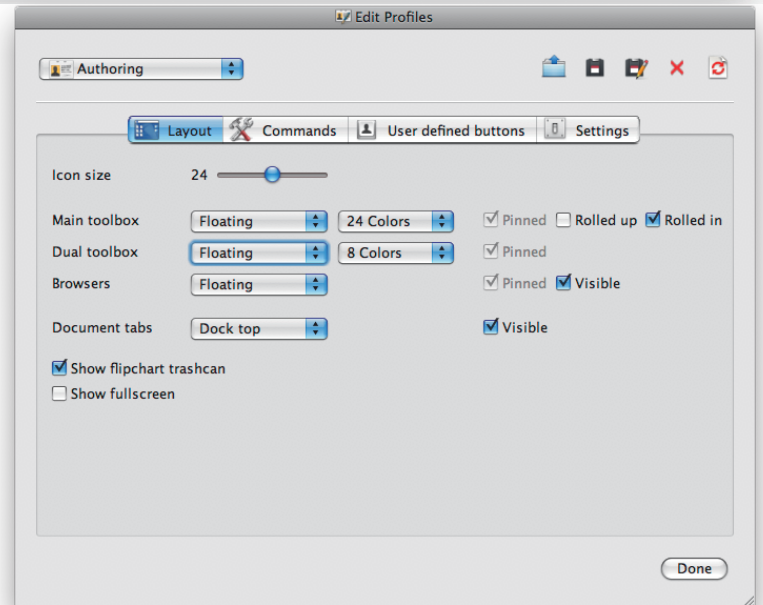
Edit Profiles

Authoring

Layout | Commands | User defined buttons | Settings

Icon size 24

Main toolbox Floating 24 Colors Pinned Rolled up Rolled in

Dual toolbox Floating 8 Colors Pinned

Browsers Floating Pinned Visible

Document tabs Dock top Visible

Show flipchart trashcan

Show fullscreen

Done